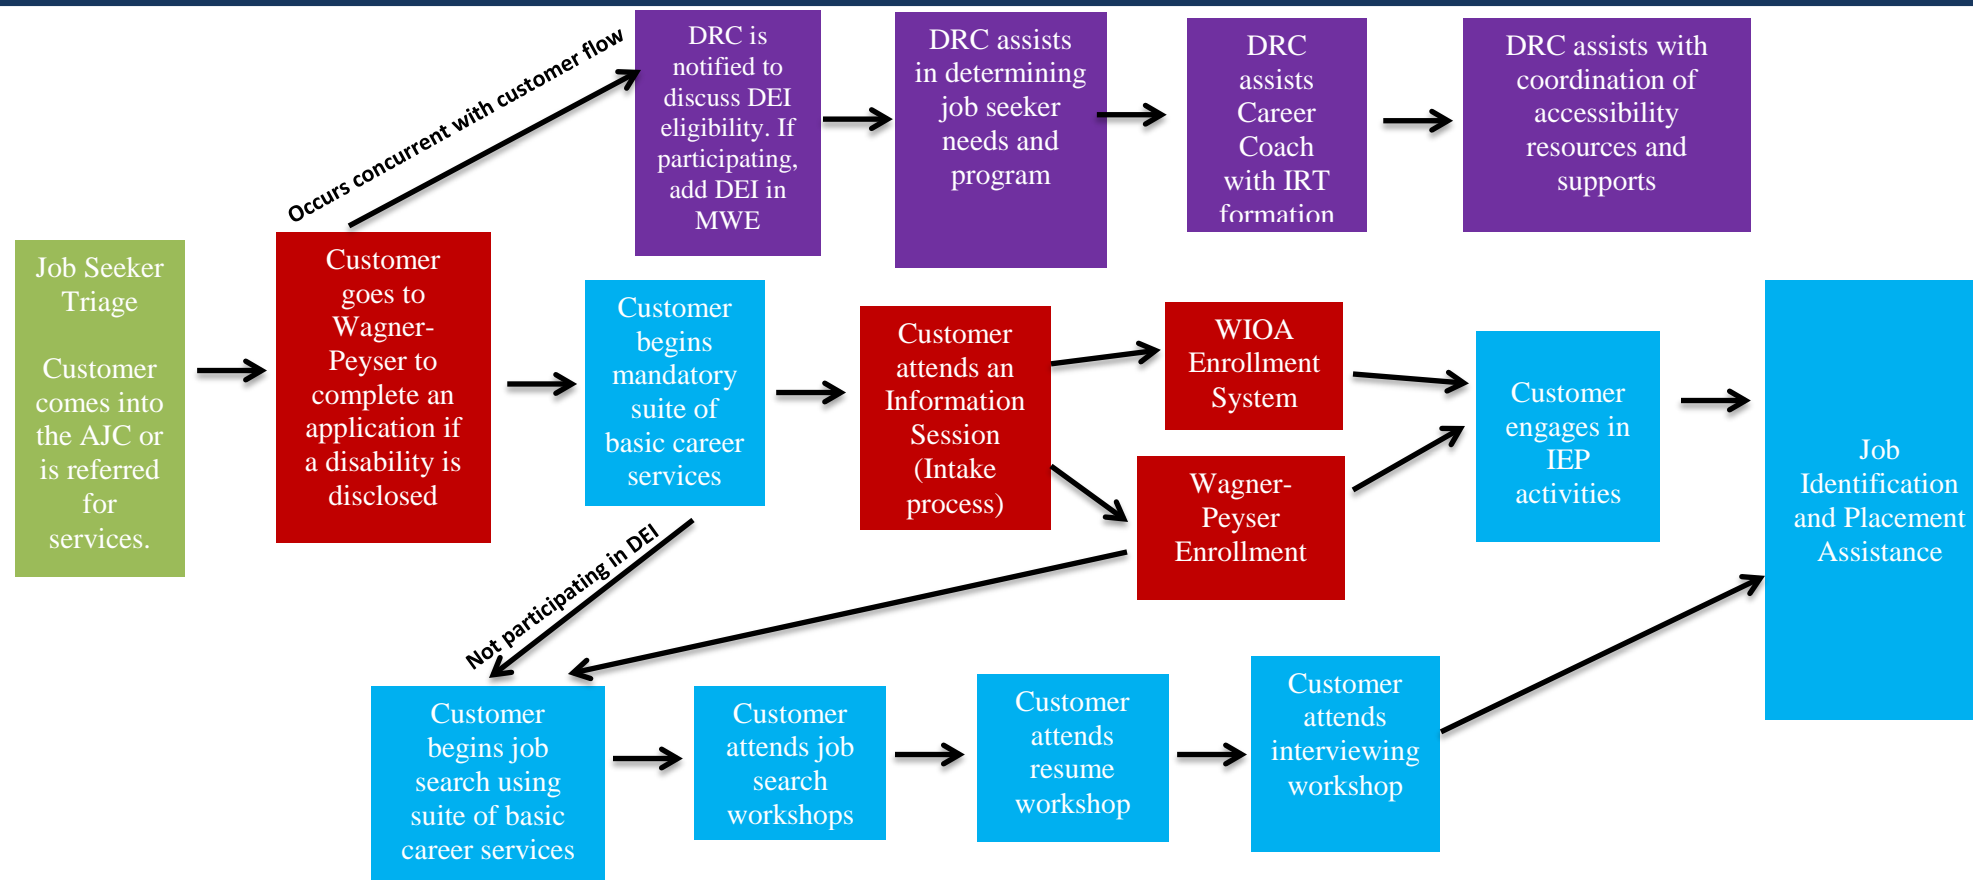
Job Seeker Triage

Customer comes into the AJC or is referred for services.

Customer goes to Wagner-Peyser to complete an application if a disability is disclosed

Occurs concurrent with customer flow

DRC is notified to discuss DEI eligibility. If participating, add DEI in MWE

DRC assists in determining job seeker needs and program

DRC assists Career Coach with IRT formation

DRC assists with coordination of accessibility resources and supports

Customer begins mandatory suite of basic career services

Customer attends an Information Session (Intake process)

WIOA Enrollment System

Wagner-Peyser Enrollment

Customer engages in IEP activities

Job Identification and Placement Assistance

Not participating in DEI

Customer begins job search using suite of basic career services

Customer attends job search workshops

Customer attends resume workshop

Customer attends interviewing workshop